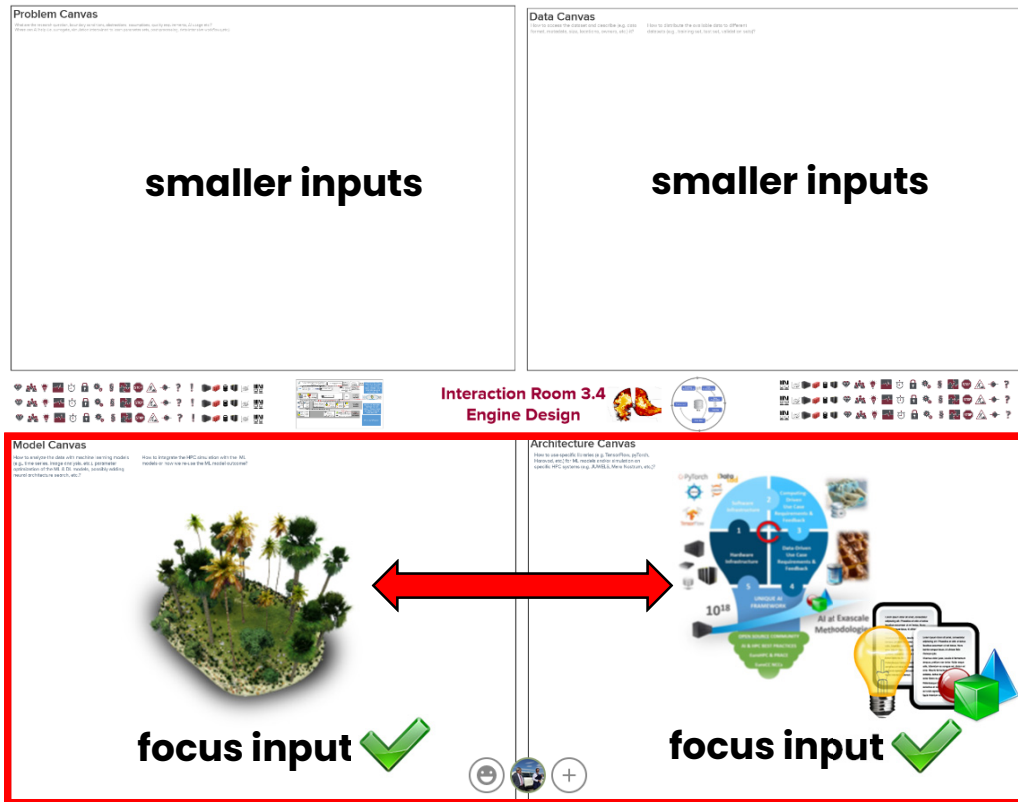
Problem Canvas

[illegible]

smaller inputs

Data Canvas

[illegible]

smaller inputs

Interaction Room 3.4
Engine Design

Model Canvas

How to analyze the data with machine learning models (e.g., time series, image and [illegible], etc.), parameter optimization of the ML & DL models, sensitivity, adding neural architecture search, etc.?

How to integrate the HPC simulation with the ML models or how we reuse the ML model outcome?

focus input

Architecture Canvas

How to use specific libraries (e.g. TensorFlow, pyTorch, Horovod, etc.) for ML models and/or simulation on specific HPC systems (e.g. JUWELS, Mare Nostrum, etc.)?

PyTorch

TensorFlow

Software Infrastructure

Computing-Driven Use Case Requirements & Feedback

Hardware Infrastructure

Data-Driven Use Case Requirements & Feedback

1

2

3

4

5

UNIQUE AI FRAMEWORK

$10^{18}$

AI at Exascale Methodologies

focus input